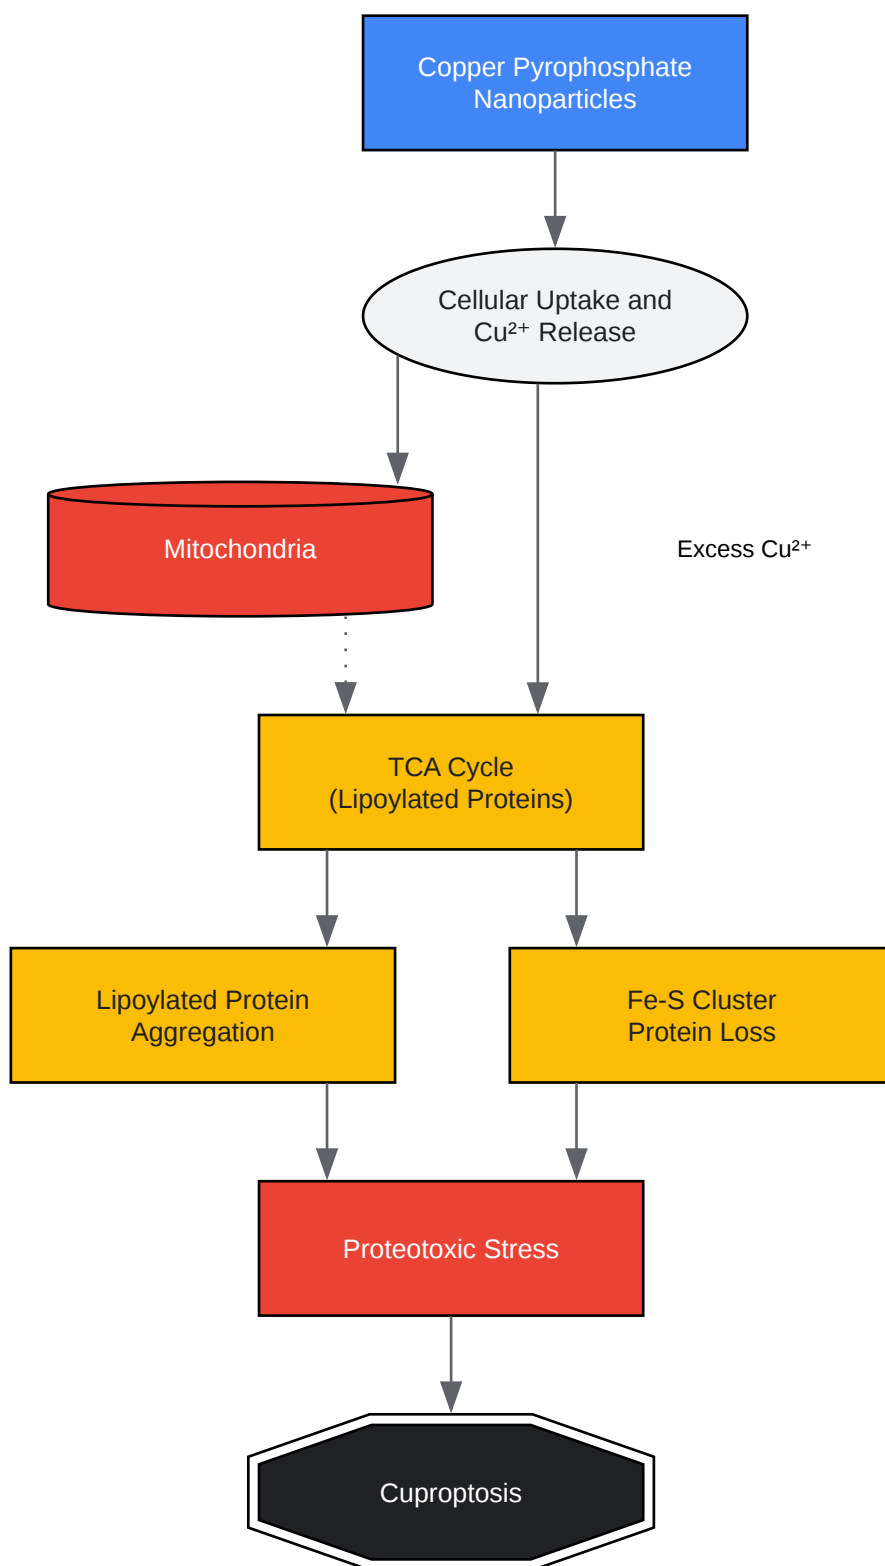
Copper Pyrophosphate Nanoparticles

Cellular Uptake and $Cu^{2+}$ Release

Mitochondria

Excess $Cu^{2+}$

TCA Cycle (Lipoylated Proteins)

Lipoylated Protein Aggregation

Fe-S Cluster Protein Loss

Proteotoxic Stress

Cuproptosis